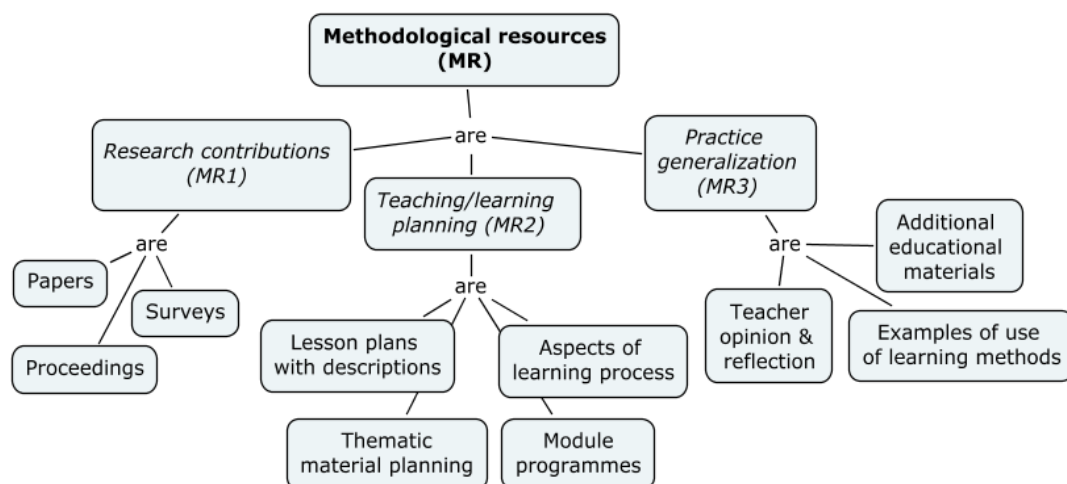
Methodological resources (MR)

are

Research contributions (MR1)

Teaching/learning planning (MR2)

Practice generalization (MR3)

are

Papers

Surveys

Proceedings

are

Lesson plans with descriptions

Aspects of learning process

Thematic material planning

Module programmes

are

Additional educational materials

Teacher opinion & reflection

Examples of use of learning methods